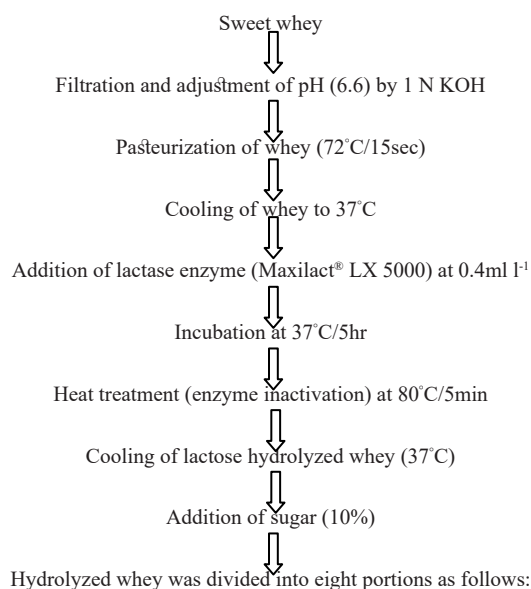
Sweet whey

Filtration and adjustment of pH (6.6) by 1 N KOH

Pasteurization of whey (72˚C/15sec)

Cooling of whey to 37˚C

Addition of lactase enzyme (Maxilact® LX 5000) at 0.4ml $l^{-1}$

Incubation at 37˚C/5hr

Heat treatment (enzyme inactivation) at 80˚C/5min

Cooling of lactose hydrolyzed whey (37˚C)

Addition of sugar (10%)

Hydrolyzed whey was divided into eight portions as follows: